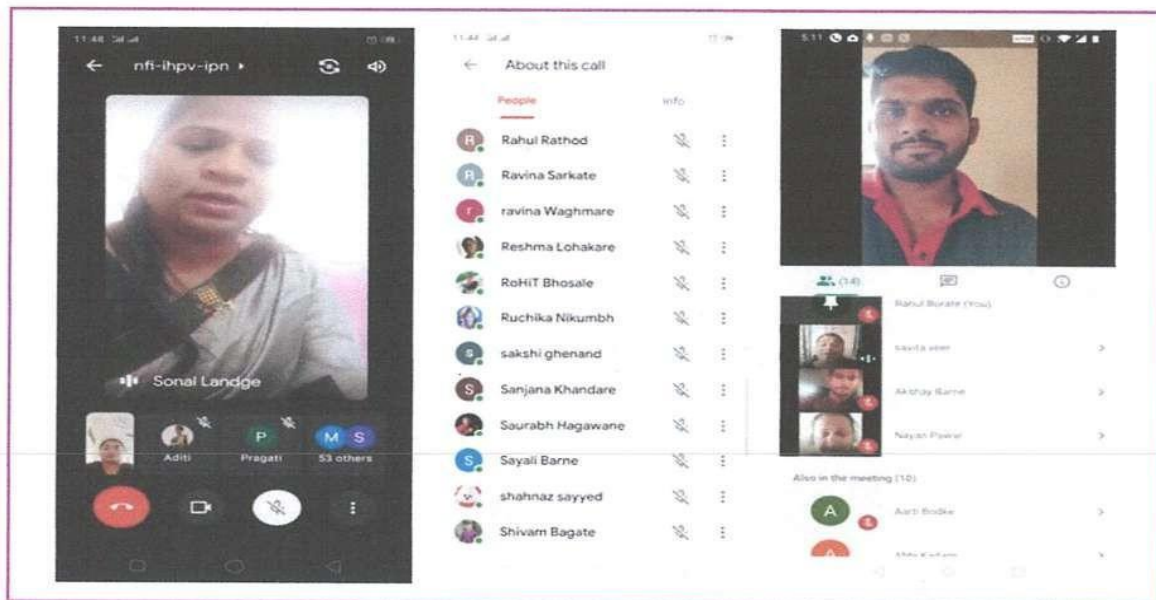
11:48

nfi-ihpv-ipn

Sonal Landge

Aditi

P

Pragati

M S

53 others

11:44

About this call

People

Info

R Rahul Rathod

R Ravina Sarkate

r ravina Waghmare

Reshma Lohakare

RoHiT Bhosale

Ruchika Nikumbh

S sakshi ghenand

S Sanjana Khandare

Saurabh Hagawane

S Sayali Barne

shahnaz sayyed

Shivam Bagate

5:11

(14)

Rahul Borate (You)

savita veer

Akshay Barne

Nayan Pawar

Also in the meeting (10)

A Aarti Bodke

A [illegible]